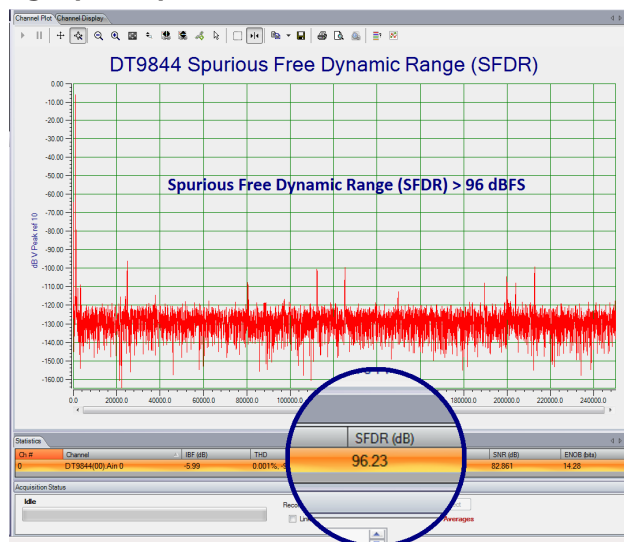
Channel Plot | Channel Display

DT9844 Spurious Free Dynamic Range (SFDR)

0.00
-10.00
-20.00
-30.00
-40.00
-50.00
-60.00
-70.00
-80.00
-90.00
-100.00
-110.00
-120.00
-130.00
-140.00
-150.00
-160.00

dB V Peak ref 10

Spurious Free Dynamic Range (SFDR) > 96 dBFS

0.0 20000.0 40000.0 60000.0 80000.0 100000.0 180000.0 200000.0 220000.0 240000.0

Statistics

| Ch # | Channel | IBF (dB) | THD | SFDR (dB) | SNR (dB) | ENOB (bits) |
|---|---|---|---|---|---|---|
| 0 | DT9844(00) Ain 0 | -5.99 | 0.001%, | 96.23 | 82.861 | 14.28 |

Acquisition Status

Idle

Reco

Lin

Averages